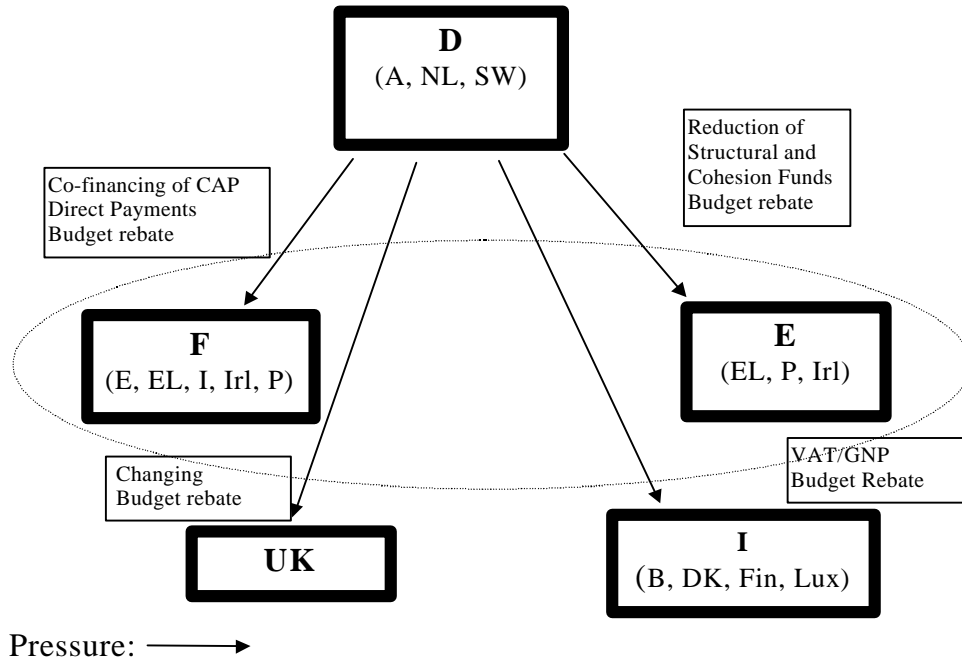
D
(A, NL, SW)

Reduction of Structural and Cohesion Funds Budget rebate

Co-financing of CAP Direct Payments Budget rebate

F
(E, EL, I, Irl, P)

E
(EL, P, Irl)

VAT/GNP Budget Rebate

Changing Budget rebate

UK

I
(B, DK, Fin, Lux)

Pressure: